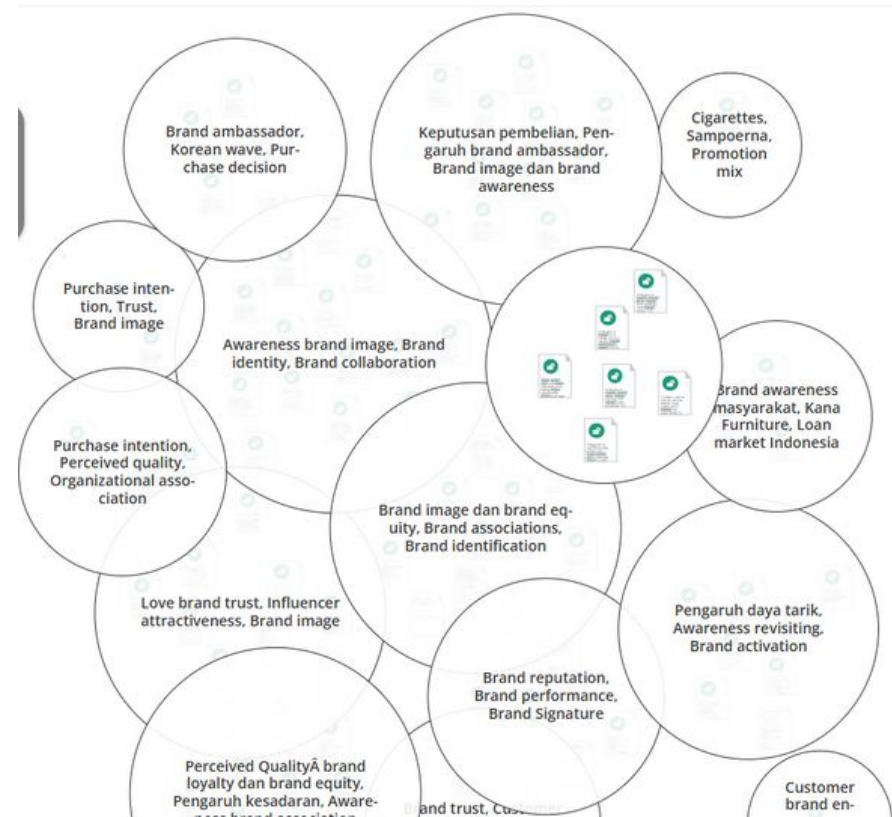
Brand ambassador, Korean wave, Purchase decision

Keputusan pembelian, Pengaruh brand ambassador, Brand image dan brand awareness

Cigarettes, Sampoerna, Promotion mix

Purchase intention, Trust, Brand image

Awareness brand image, Brand identity, Brand collaboration

Brand awareness masyarakat, Kana Furniture, Loan market Indonesia

Purchase intention, Perceived quality, Organizational association

Brand image dan brand equity, Brand associations, Brand identification

Love brand trust, Influencer attractiveness, Brand image

Pengaruh daya tarik, Awareness revisiting, Brand activation

Brand reputation, Brand performance, Brand Signature

Perceived QualityÂ brand loyalty dan brand equity, Pengaruh kesadaran, Aware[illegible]

Brand trust, Customer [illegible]

Customer brand en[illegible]